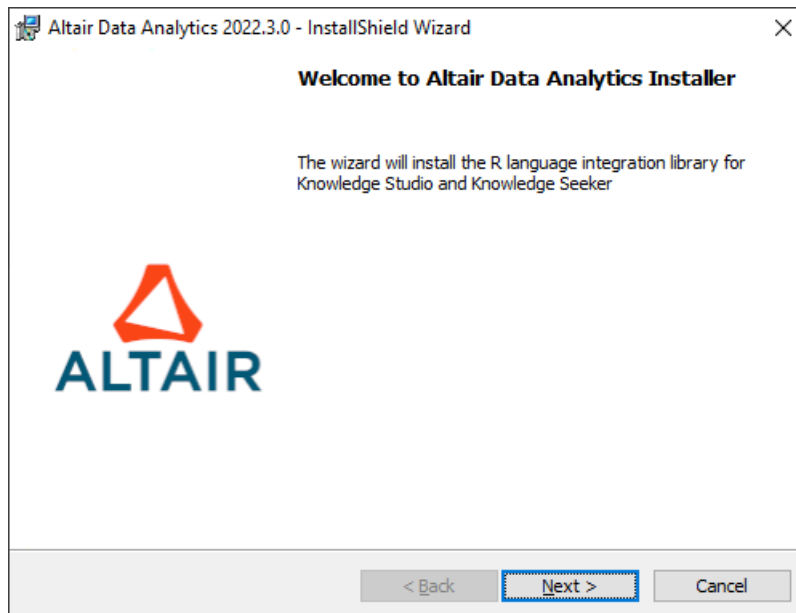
Altair Data Analytics 2022.3.0 - InstallShield Wizard

×

Welcome to Altair Data Analytics Installer

The wizard will install the R language integration library for Knowledge Studio and Knowledge Seeker

ALTAIR

< Back

Next >

Cancel